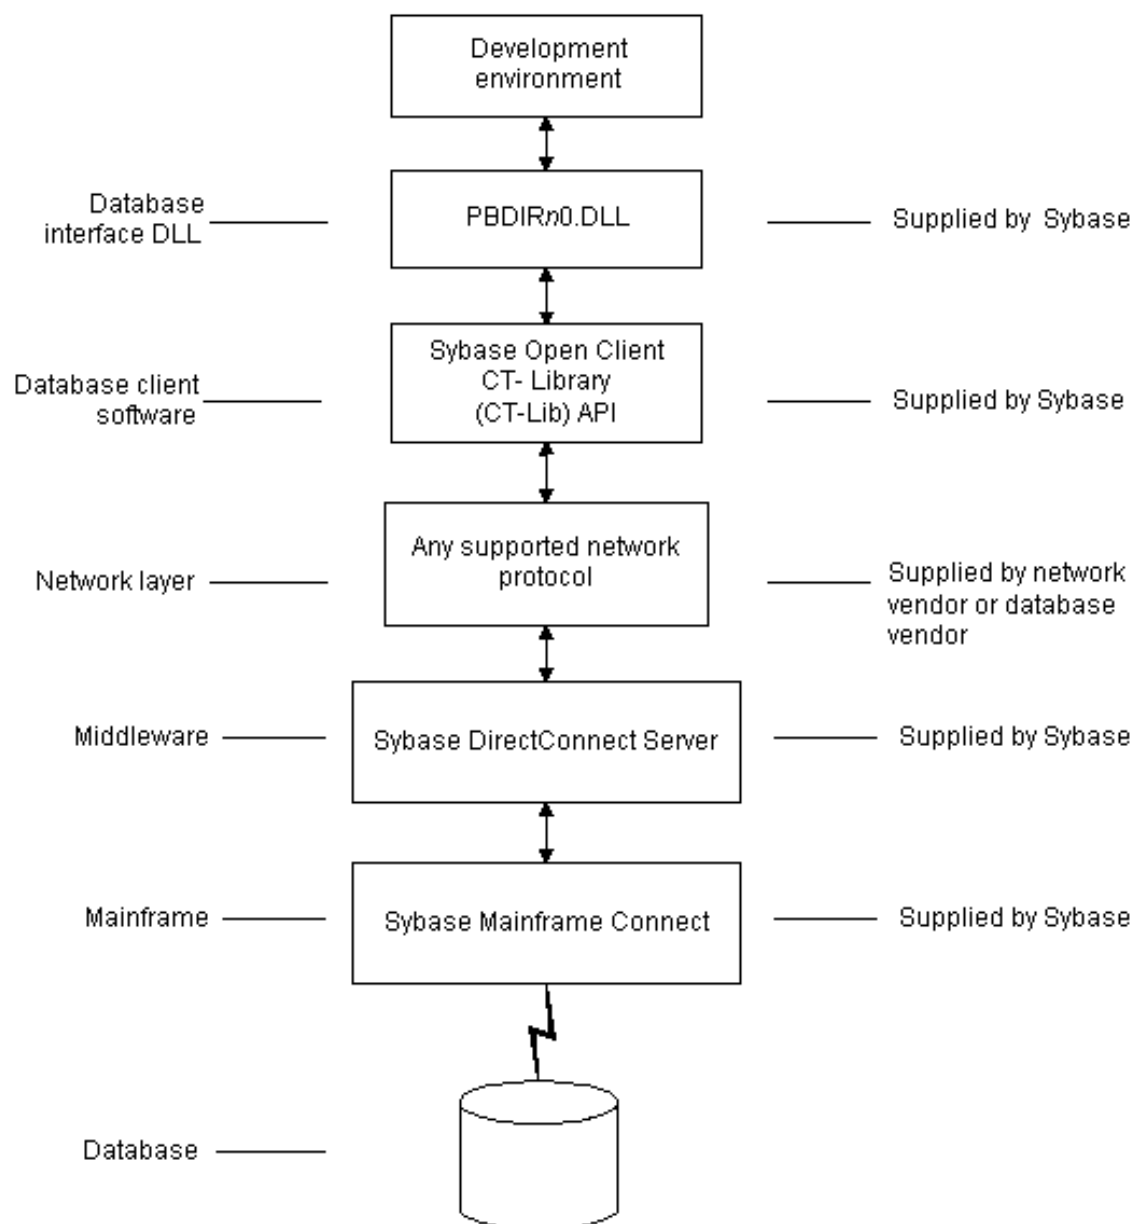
Development environment

Database interface DLL

PBDIR*n*0.DLL

Supplied by Sybase

Database client software

Sybase Open Client CT- Library (CT-Lib) API

Supplied by Sybase

Network layer

Any supported network protocol

Supplied by network vendor or database vendor

Middleware

Sybase DirectConnect Server

Supplied by Sybase

Mainframe

Sybase Mainframe Connect

Supplied by Sybase

Database